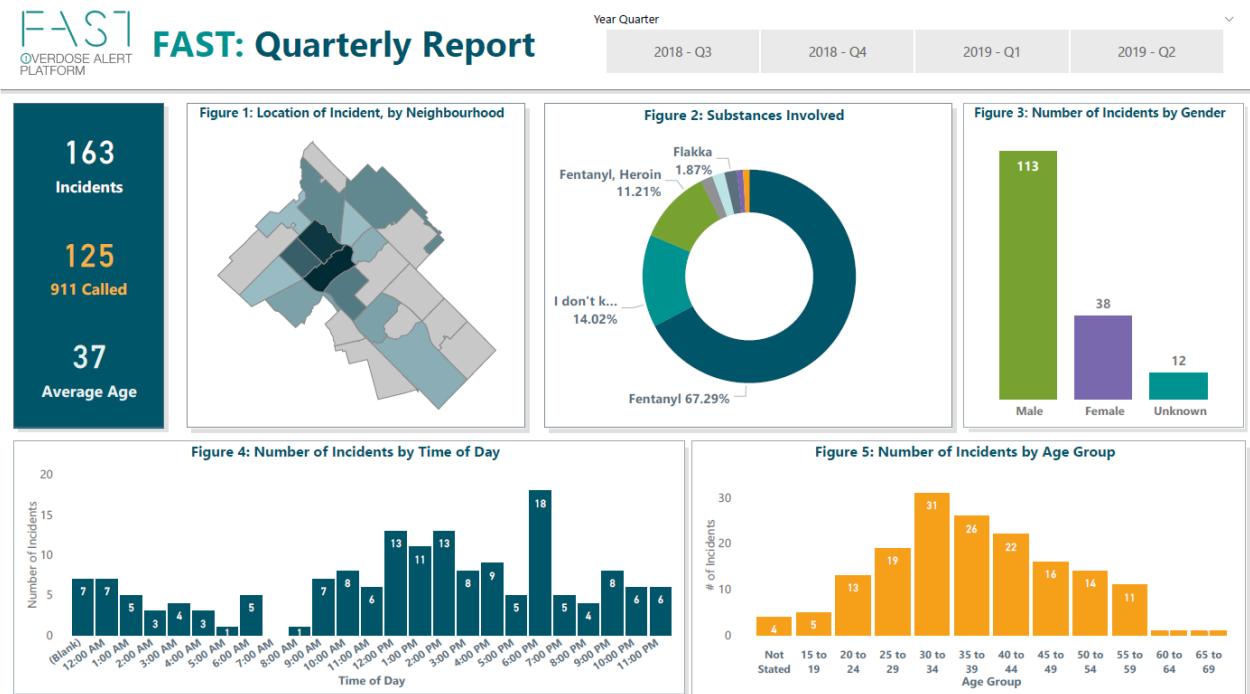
FAST
OVERDOSE ALERT PLATFORM

FAST: Quarterly Report

Year Quarter

2018 - Q3
2018 - Q4
2019 - Q1
2019 - Q2

163
Incidents

125
911 Called

37
Average Age

Figure 1: Location of Incident, by Neighbourhood

Figure 2: Substances Involved

Flakka 1.87%
Fentanyl, Heroin 11.21%
I don't k... 14.02%
Fentanyl 67.29%

Figure 3: Number of Incidents by Gender

| Gender | Incidents |
|---|---|
| Male | 113 |
| Female | 38 |
| Unknown | 12 |

Figure 4: Number of Incidents by Time of Day

Number of Incidents
20
15
10
5
0

| Time of Day | Incidents |
|---|---|
| (Blank) | 7 |
| 12:00 AM | 7 |
| 1:00 AM | 5 |
| 2:00 AM | 3 |
| 3:00 AM | 4 |
| 4:00 AM | 3 |
| 5:00 AM | 1 |
| 6:00 AM | 5 |
| 7:00 AM | |
| 8:00 AM | 1 |
| 9:00 AM | 7 |
| 10:00 AM | 8 |
| 11:00 AM | 6 |
| 12:00 PM | 13 |
| 1:00 PM | 11 |
| 2:00 PM | 13 |
| 3:00 PM | 8 |
| 4:00 PM | 9 |
| 5:00 PM | 5 |
| 6:00 PM | 18 |
| 7:00 PM | 5 |
| 8:00 PM | 4 |
| 9:00 PM | 8 |
| 10:00 PM | 6 |
| 11:00 PM | 6 |

Time of Day

Figure 5: Number of Incidents by Age Group

# of Incidents
30
20
10
0

| Age Group | Incidents |
|---|---|
| Not Stated | 4 |
| 15 to 19 | 5 |
| 20 to 24 | 13 |
| 25 to 29 | 19 |
| 30 to 34 | 31 |
| 35 to 39 | 26 |
| 40 to 44 | 22 |
| 45 to 49 | 16 |
| 50 to 54 | 14 |
| 55 to 59 | 11 |
| 60 to 64 | |
| 65 to 69 | |

Age Group